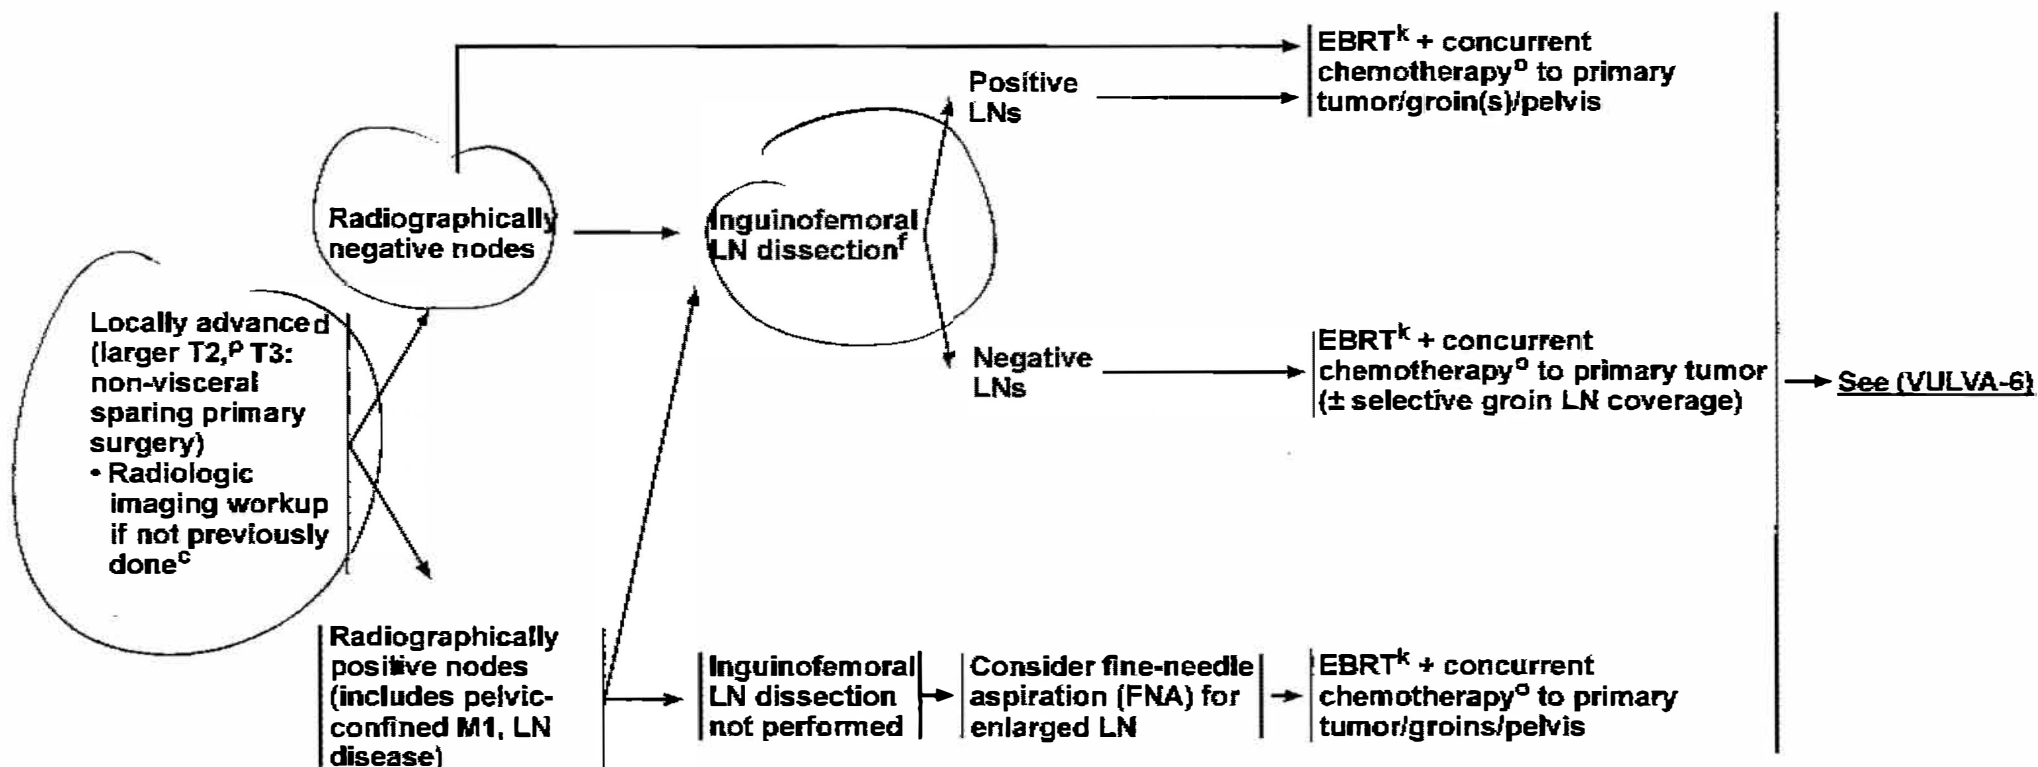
Locally advanced (larger T2,$^{p}$ T3: non-visceral sparing primary surgery)
• Radiologic imaging workup if not previously done$^{c}$

Radiographically negative nodes

Inguinofemoral LN dissection$^{f}$

Positive LNs

EBRT$^{k}$ + concurrent chemotherapy$^{o}$ to primary tumor/groin(s)/pelvis

Negative LNs

EBRT$^{k}$ + concurrent chemotherapy$^{o}$ to primary tumor (± selective groin LN coverage)

Radiographically positive nodes (includes pelvic-confined M1, LN disease)

Inguinofemoral LN dissection not performed

Consider fine-needle aspiration (FNA) for enlarged LN

EBRT$^{k}$ + concurrent chemotherapy$^{o}$ to primary tumor/groins/pelvis

See (VULVA-6)